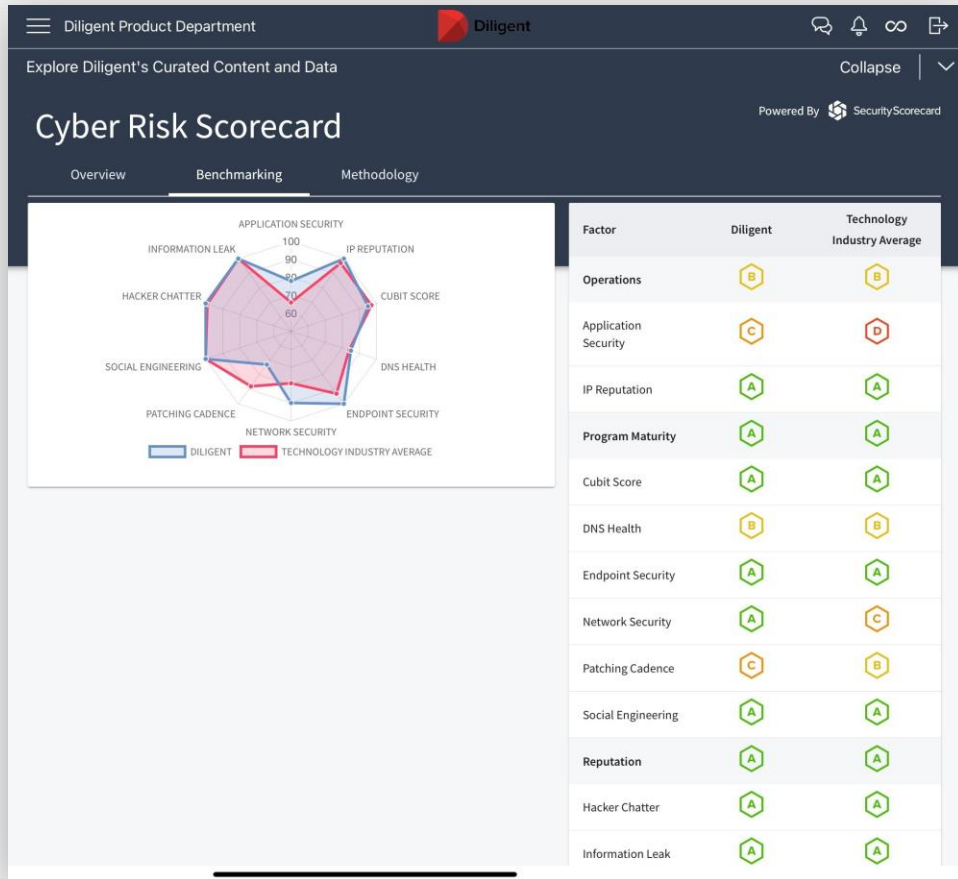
Diligent Product Department

Diligent

Explore Diligent's Curated Content and Data

Collapse

Cyber Risk Scorecard

Powered By SecurityScorecard

Overview Benchmarking Methodology

APPLICATION SECURITY
100
90
80
70
60
INFORMATION LEAK
IP REPUTATION
HACKER CHATTER
CUBIT SCORE
SOCIAL ENGINEERING
DNS HEALTH
PATCHING CADENCE
ENDPOINT SECURITY
NETWORK SECURITY

DILIGENT TECHNOLOGY INDUSTRY AVERAGE

| Factor | Diligent | Technology Industry Average |
|---|---|---|
| Operations | B | B |
| Application Security | C | D |
| IP Reputation | A | A |
| Program Maturity | A | A |
| Cubit Score | A | A |
| DNS Health | B | B |
| Endpoint Security | A | A |
| Network Security | A | C |
| Patching Cadence | C | B |
| Social Engineering | A | A |
| Reputation | A | A |
| Hacker Chatter | A | A |
| Information Leak | A | A |